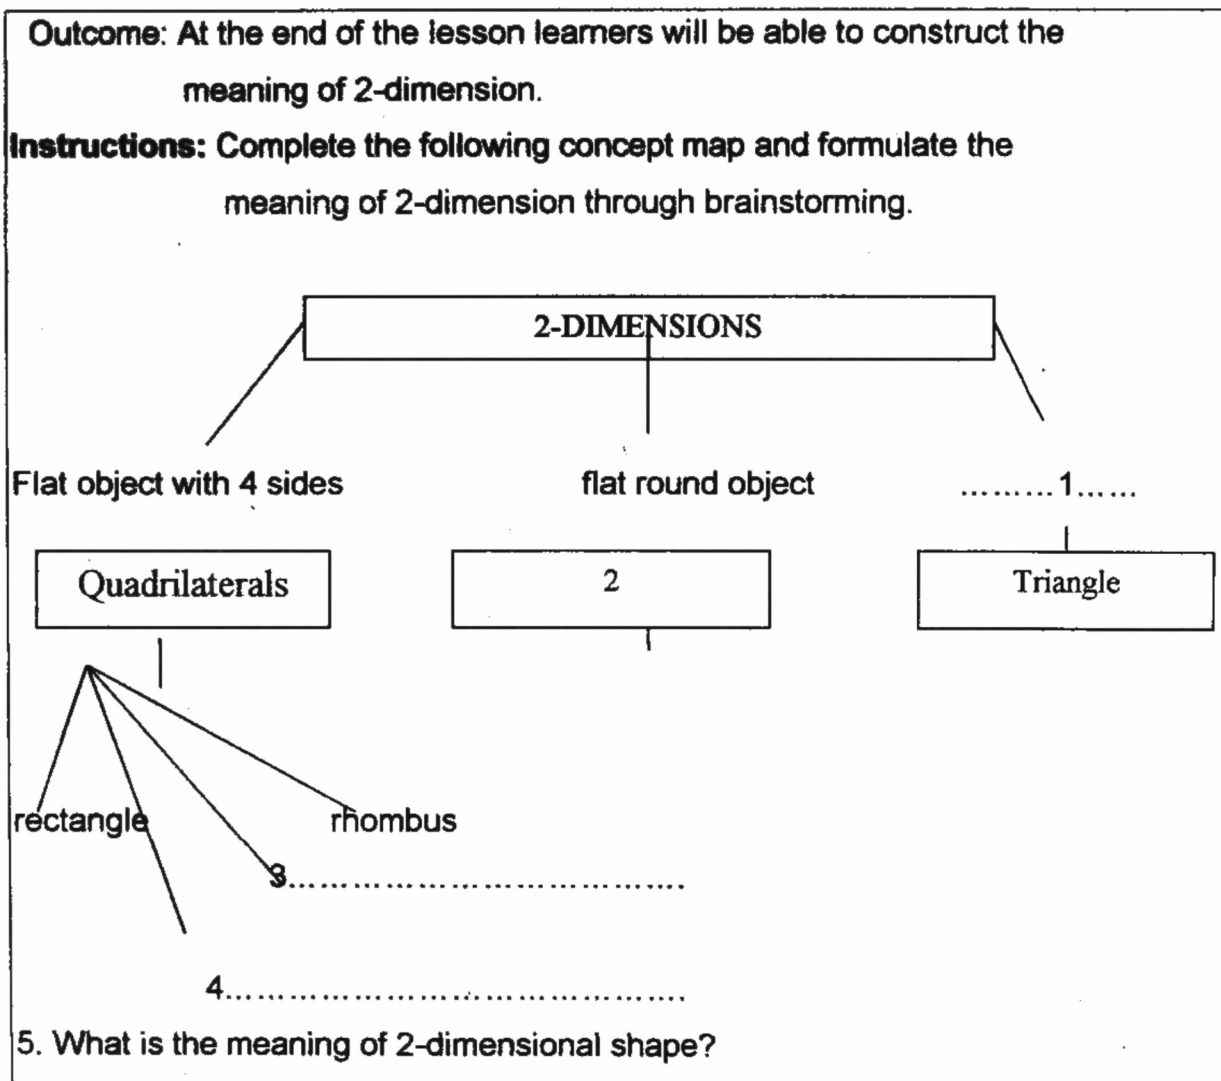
Outcome: At the end of the lesson learners will be able to construct the meaning of 2-dimension.

Instructions: Complete the following concept map and formulate the meaning of 2-dimension through brainstorming.

2-DIMENSIONS

Flat object with 4 sides

flat round object

.........1......

Quadrilaterals

2

Triangle

rectangle

rhombus

3.....................................

4.....................................

5. What is the meaning of 2-dimensional shape?